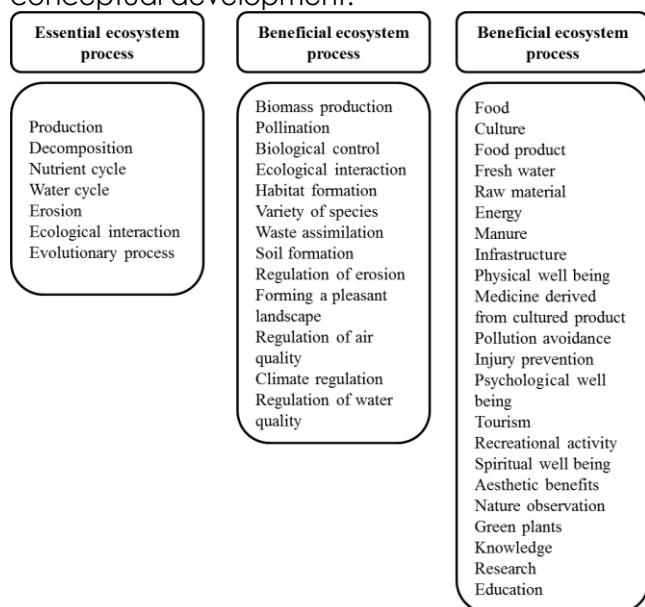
conceptual development.

Essential ecosystem process

Production
Decomposition
Nutrient cycle
Water cycle
Erosion
Ecological interaction
Evolutionary process

Beneficial ecosystem process

Biomass production
Pollination
Biological control
Ecological interaction
Habitat formation
Variety of species
Waste assimilation
Soil formation
Regulation of erosion
Forming a pleasant landscape
Regulation of air quality
Climate regulation
Regulation of water quality

Beneficial ecosystem process

Food
Culture
Food product
Fresh water
Raw material
Energy
Manure
Infrastructure
Physical well being
Medicine derived from cultured product
Pollution avoidance
Injury prevention
Psychological well being
Tourism
Recreational activity
Spiritual well being
Aesthetic benefits
Nature observation
Green plants
Knowledge
Research
Education